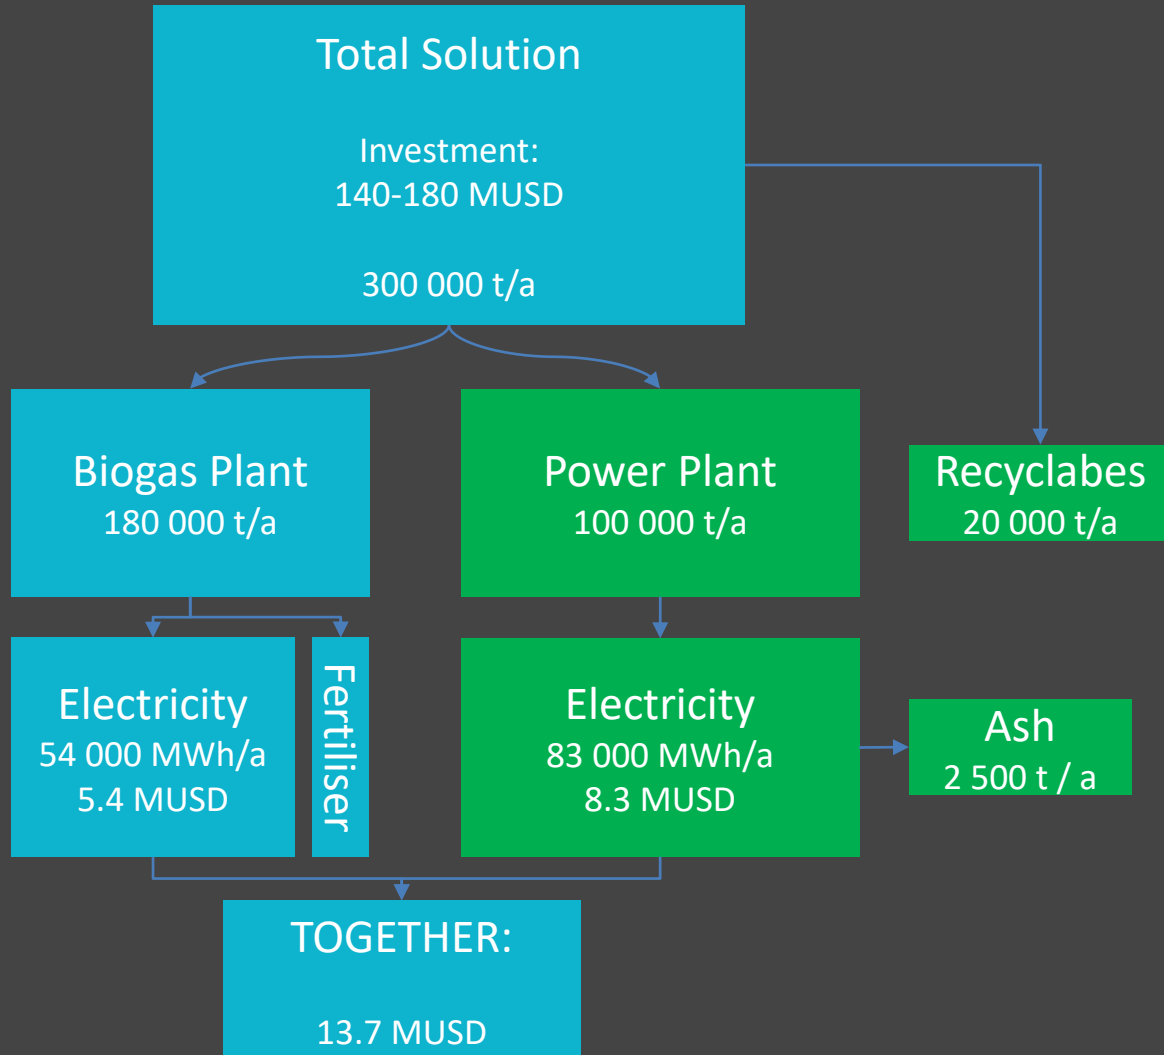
Total Solution

Investment:
140-180 MUSD

300 000 t/a

Biogas Plant
180 000 t/a

Power Plant
100 000 t/a

Recyclabes
20 000 t/a

Electricity
54 000 MWh/a
5.4 MUSD

Fertiliser

Electricity
83 000 MWh/a
8.3 MUSD

Ash
2 500 t / a

TOGETHER:

13.7 MUSD